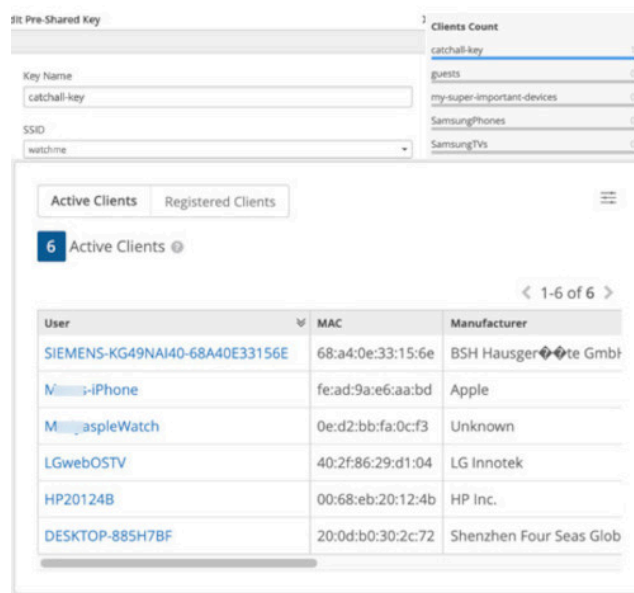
dit Pre-Shared Key

Key Name

catchall-key

SSID

watchme

Clients Count

catchall-key

guests

my-super-important-devices

SamsungPhones

SamsungTVs

Active Clients | Registered Clients

6 Active Clients

< 1-6 of 6 >

| User | MAC | Manufacturer |
|---|---|---|
| SIEMENS-KG49NAI40-68A40E33156E | 68:a4:0e:33:15:6e | BSH Hausger��te GmbH |
| M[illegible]s-iPhone | fe:ad:9a:e6:aa:bd | Apple |
| M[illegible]aspleWatch | 0e:d2:bb:fa:0c:f3 | Unknown |
| LGwebOSTV | 40:2f:86:29:d1:04 | LG Innotek |
| HP20124B | 00:68:eb:20:12:4b | HP Inc. |
| DESKTOP-885H7BF | 20:0d:b0:30:2c:72 | Shenzhen Four Seas Glob |